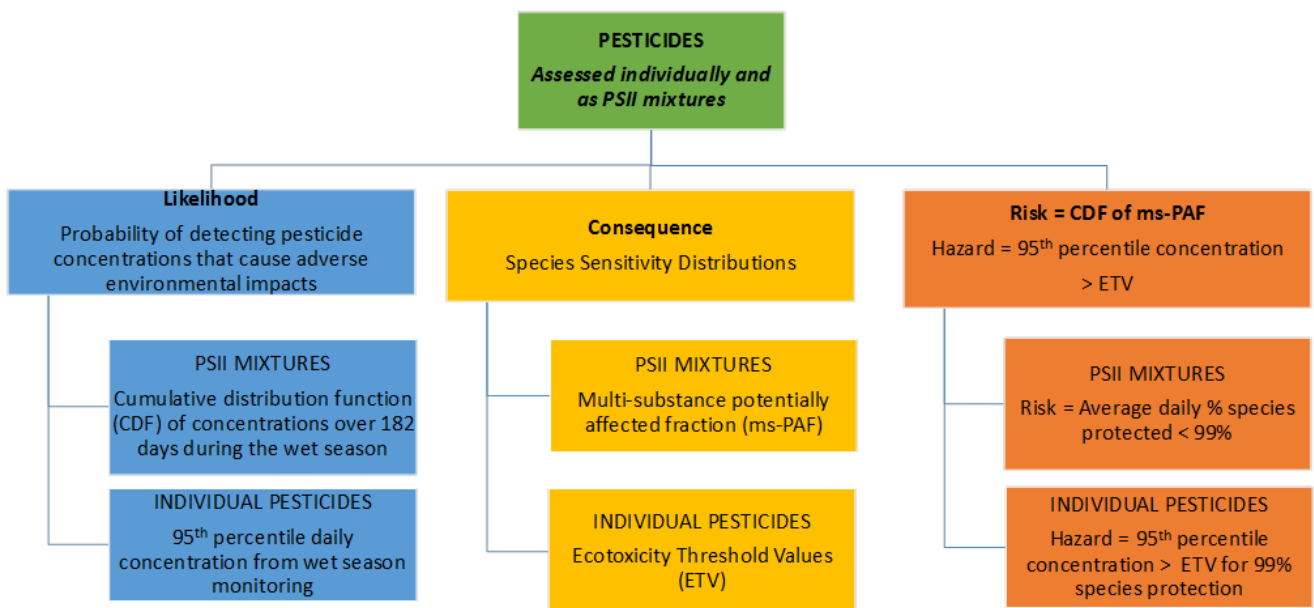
PESTICIDES
*Assessed individually and as PSII mixtures*

**Likelihood**
Probability of detecting pesticide concentrations that cause adverse environmental impacts

PSII MIXTURES
Cumulative distribution function (CDF) of concentrations over 182 days during the wet season

INDIVIDUAL PESTICIDES
95$^{th}$ percentile daily concentration from wet season monitoring

**Consequence**
Species Sensitivity Distributions

PSII MIXTURES
Multi-substance potentially affected fraction (ms-PAF)

INDIVIDUAL PESTICIDES
Ecotoxicity Threshold Values (ETV)

**Risk = CDF of ms-PAF**
Hazard = 95$^{th}$ percentile concentration > ETV

PSII MIXTURES
Risk = Average daily % species protected < 99%

INDIVIDUAL PESTICIDES
Hazard = 95$^{th}$ percentile concentration > ETV for 99% species protection